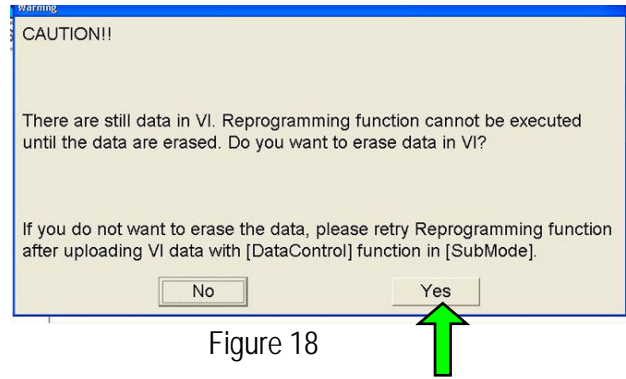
Warning

CAUTION!!

There are still data in VI. Reprogramming function cannot be executed until the data are erased. Do you want to erase data in VI?

If you do not want to erase the data, please retry Reprogramming function after uploading VI data with [DataControl] function in [SubMode].

No

Yes

Figure 18